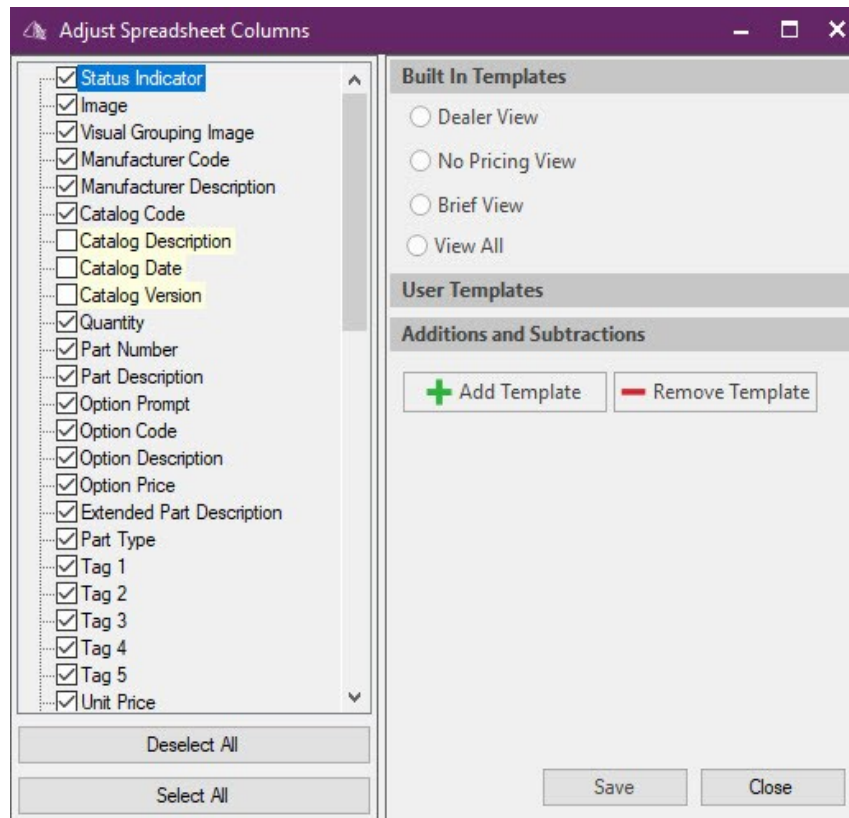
Adjust Spreadsheet Columns

Status Indicator
Image
Visual Grouping Image
Manufacturer Code
Manufacturer Description
Catalog Code
Catalog Description
Catalog Date
Catalog Version
Quantity
Part Number
Part Description
Option Prompt
Option Code
Option Description
Option Price
Extended Part Description
Part Type
Tag 1
Tag 2
Tag 3
Tag 4
Tag 5
Unit Price

Deselect All

Select All

Built In Templates

Dealer View

No Pricing View

Brief View

View All

User Templates

Additions and Subtractions

Add Template

Remove Template

Save

Close